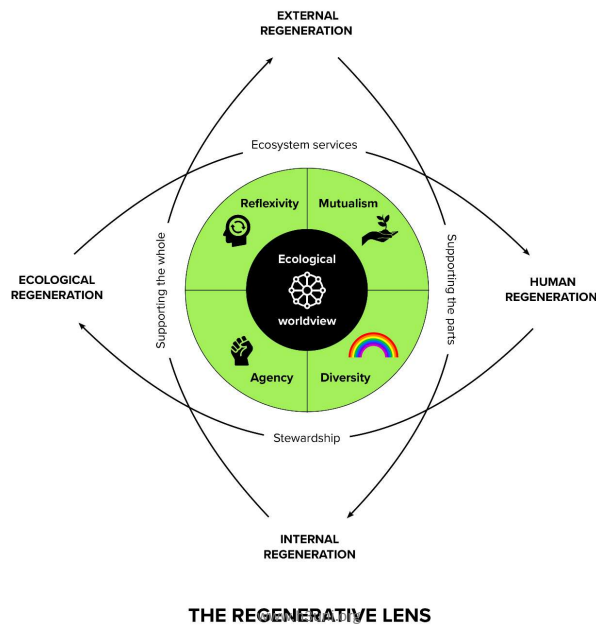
EXTERNAL REGENERATION

Ecosystem services

ECOLOGICAL REGENERATION

Supporting the whole

Reflexivity

Mutualism

Ecological

worldview

Agency

Diversity

Supporting the parts

HUMAN REGENERATION

Stewardship

INTERNAL REGENERATION

THE REGENERATIVE LENS